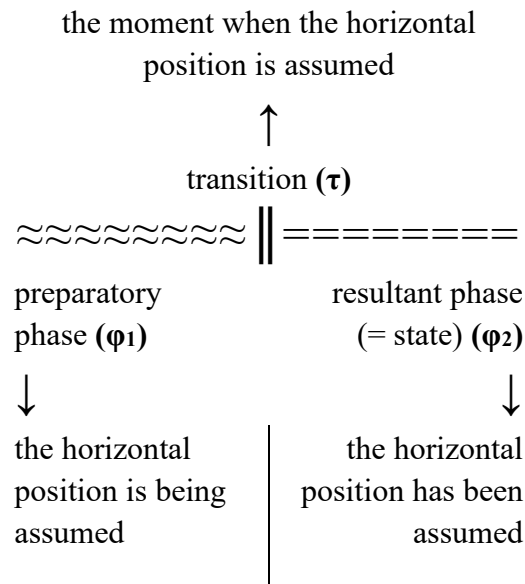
the moment when the horizontal position is assumed

↑

transition **(τ)**

≈≈≈≈≈≈≈≈≈‖=========

preparatory phase **($\varphi_1$)**

resultant phase (= state) **($\varphi_2$)**

↓

↓

the horizontal position is being assumed

the horizontal position has been assumed